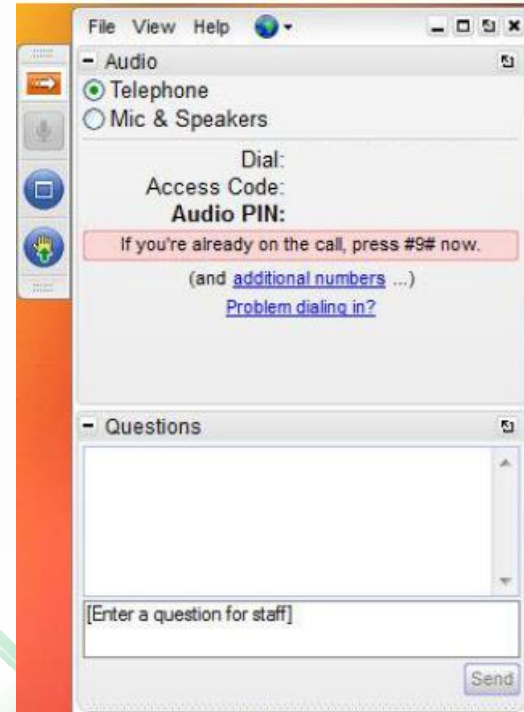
File View Help

Audio

Telephone

Mic & Speakers

Dial:

Access Code:

Audio PIN:

If you're already on the call, press #9# now.

(and additional numbers ...)

Problem dialing in?

Questions

[Enter a question for staff]

Send